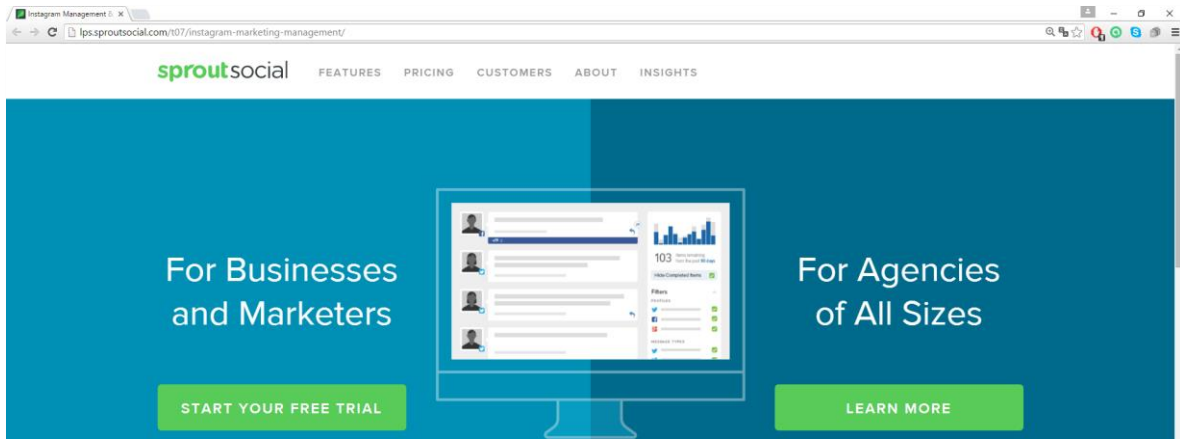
Instagram Management &
lps.sproutsocial.com/t07/instagram-marketing-management/

sproutsocial FEATURES PRICING CUSTOMERS ABOUT INSIGHTS

For Businesses and Marketers

START YOUR FREE TRIAL

103

Hide Completed Items

Filters

For Agencies of All Sizes

LEARN MORE